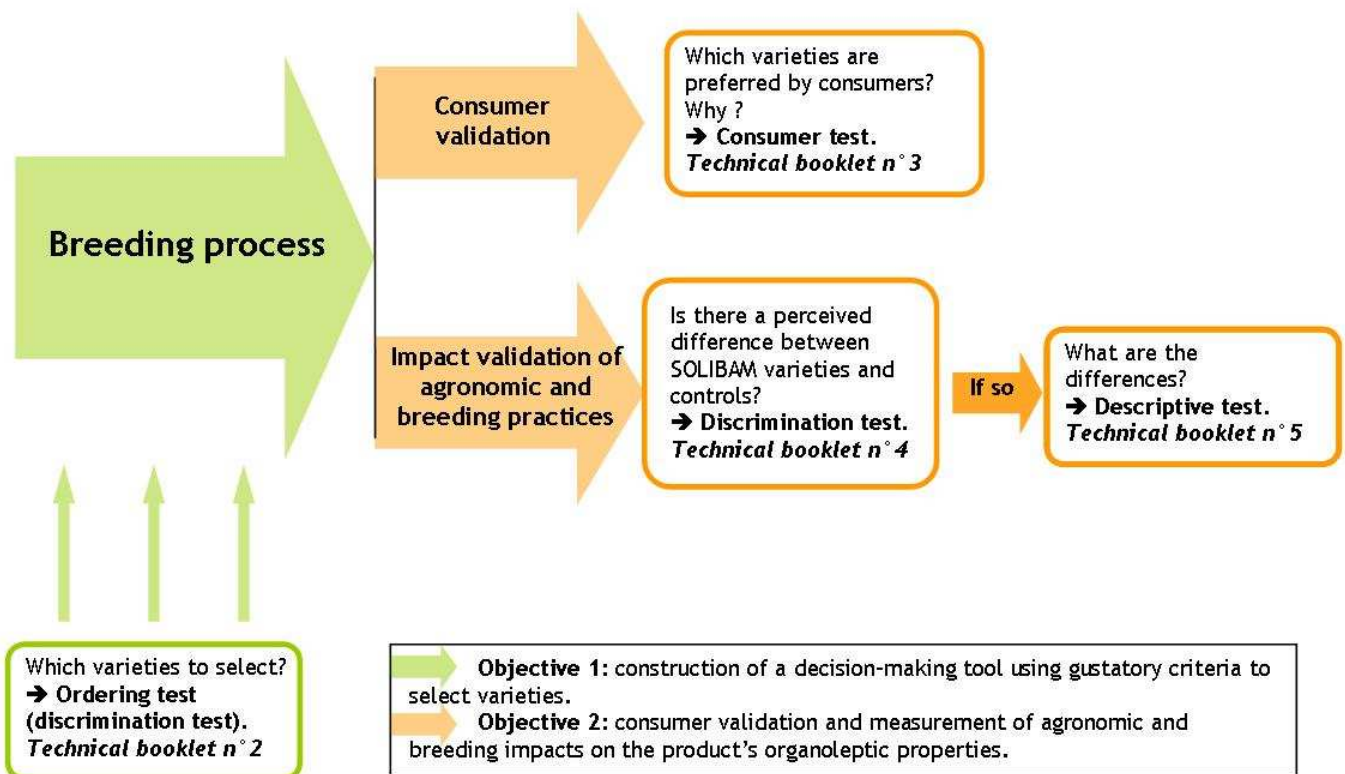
Breeding process

Consumer validation

Which varieties are preferred by consumers? Why ?
➔ Consumer test.
Technical booklet n°3

Impact validation of agronomic and breeding practices

Is there a perceived difference between SOLIBAM varieties and controls?
➔ Discrimination test.
Technical booklet n°4

If so

What are the differences?
➔ Descriptive test.
Technical booklet n°5

Which varieties to select?
➔ Ordering test (discrimination test).
Technical booklet n°2

Objective 1: construction of a decision-making tool using gustatory criteria to select varieties.
Objective 2: consumer validation and measurement of agronomic and breeding impacts on the product's organoleptic properties.